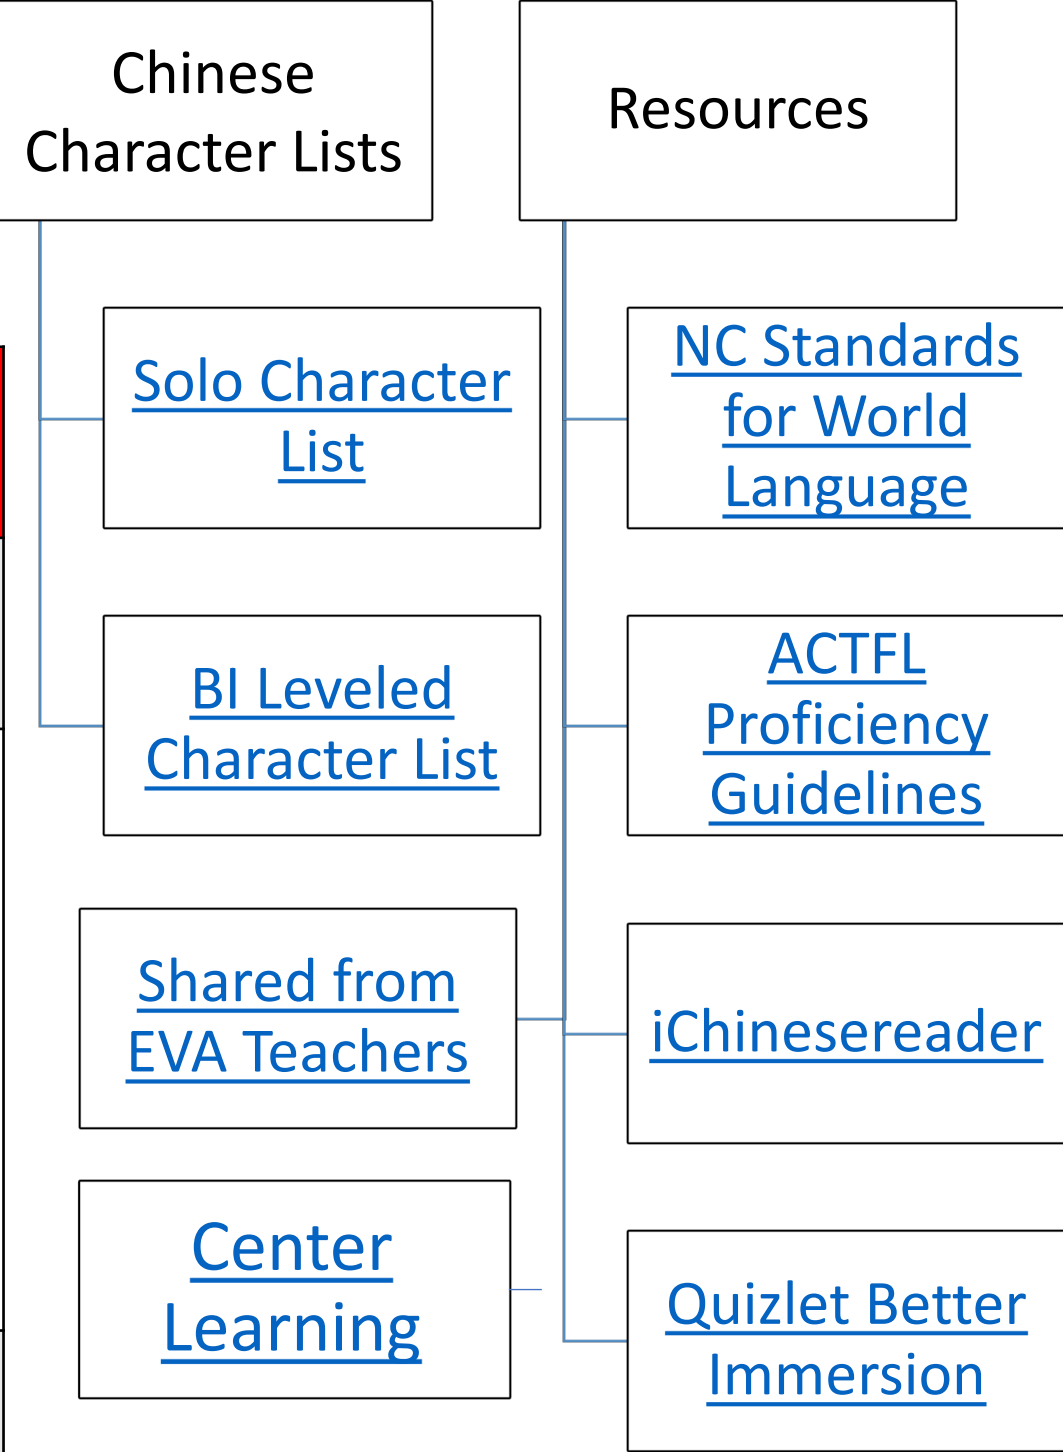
Chinese Character Lists

Resources

Solo Character List

NC Standards for World Language

BI Leveled Character List

ACTFL Proficiency Guidelines

Shared from EVA Teachers

iChinesereader

Center Learning

Quizlet Better Immersion